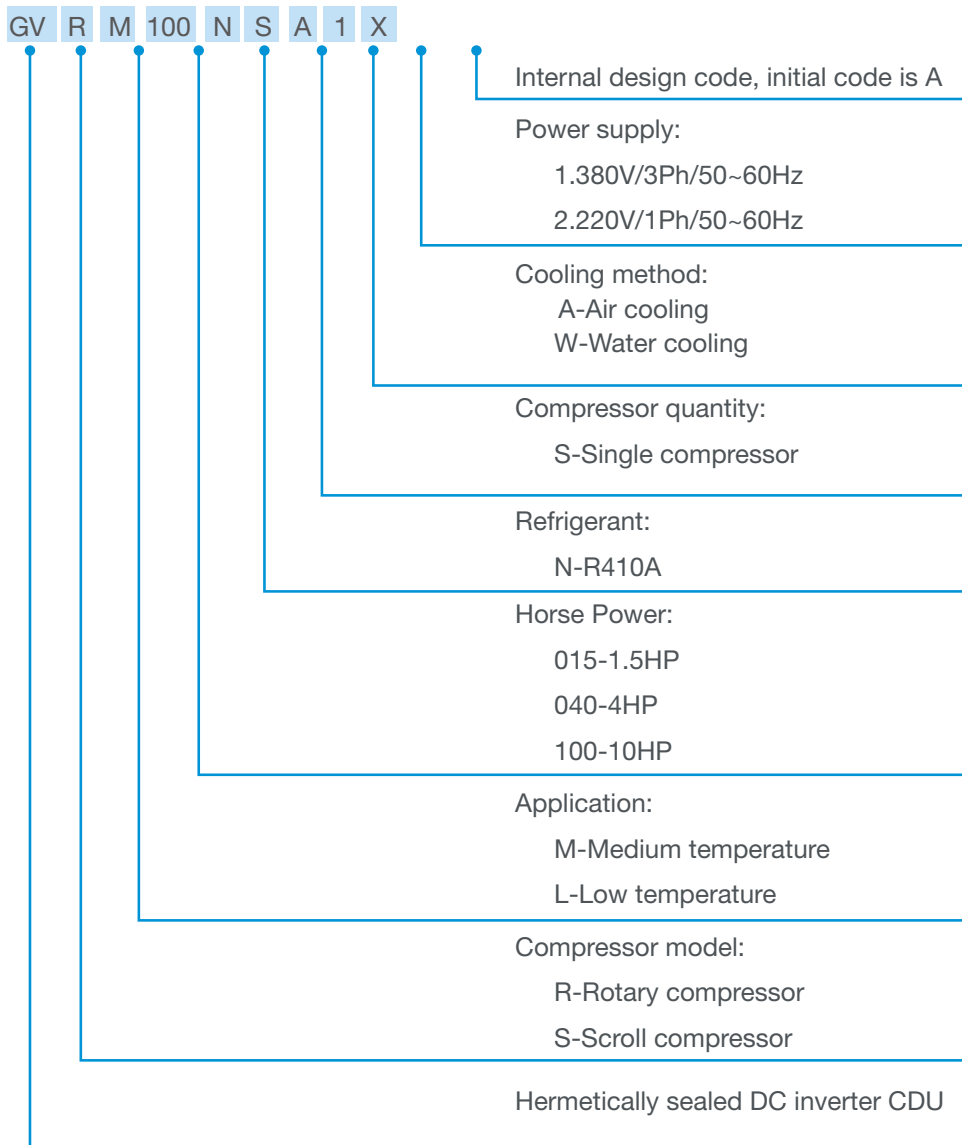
GV R M 100 N S A 1 X

Internal design code, initial code is A

Power supply:
1.380V/3Ph/50~60Hz
2.220V/1Ph/50~60Hz

Cooling method:
A-Air cooling
W-Water cooling

Compressor quantity:
S-Single compressor

Refrigerant:
N-R410A

Horse Power:
015-1.5HP
040-4HP
100-10HP

Application:
M-Medium temperature
L-Low temperature

Compressor model:
R-Rotary compressor
S-Scroll compressor

Hermetically sealed DC inverter CDU